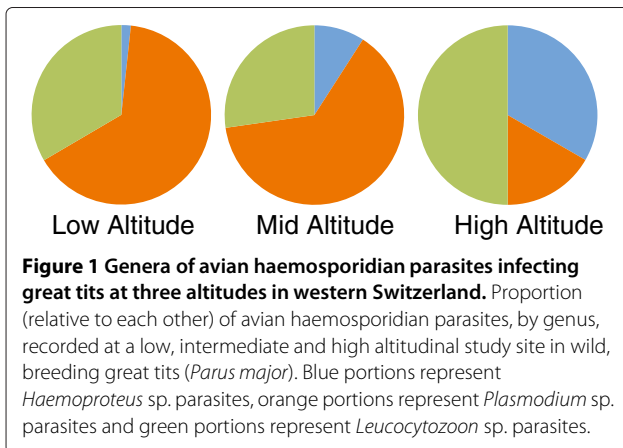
Low Altitude
Mid Altitude
High Altitude

**Figure 1 Genera of avian haemosporidian parasites infecting great tits at three altitudes in western Switzerland.** Proportion (relative to each other) of avian haemosporidian parasites, by genus, recorded at a low, intermediate and high altitudinal study site in wild, breeding great tits (*Parus major*). Blue portions represent *Haemoproteus* sp. parasites, orange portions represent *Plasmodium* sp. parasites and green portions represent *Leucocytozoon* sp. parasites.